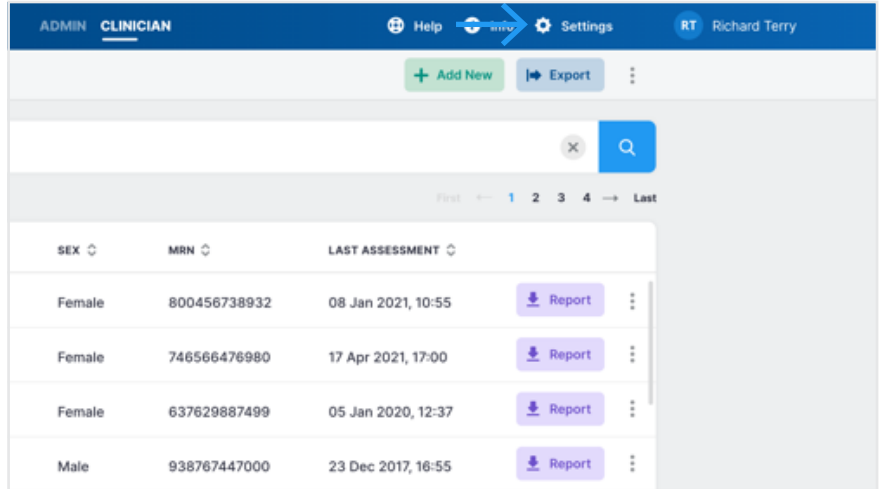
ADMIN CLINICIAN

Help Info Settings

RT Richard Terry

Add New Export

First ← 1 2 3 4 → Last

| SEX | MRN | LAST ASSESSMENT | |
|---|---|---|---|
| Female | 800456738932 | 08 Jan 2021, 10:55 | Report |
| Female | 746566476980 | 17 Apr 2021, 17:00 | Report |
| Female | 637629887499 | 05 Jan 2020, 12:37 | Report |
| Male | 938767447000 | 23 Dec 2017, 16:55 | Report |